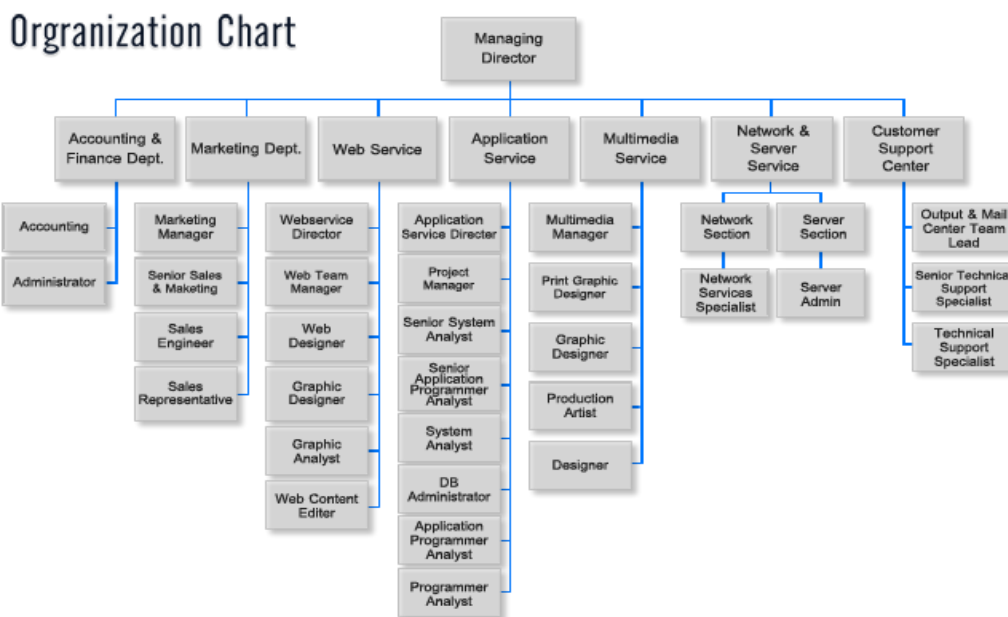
Orgranization Chart

Managing Director

Accounting & Finance Dept.

Accounting

Administrator

Marketing Dept.

Marketing Manager

Senior Sales & Maketing

Sales Engineer

Sales Representative

Web Service

Webservice Director

Web Team Manager

Web Designer

Graphic Designer

Graphic Analyst

Web Content Editer

Application Service

Application Service Directer

Project Manager

Senior System Analyst

Senior Application Programmer Analyst

System Analyst

DB Administrator

Application Programmer Analyst

Programmer Analyst

Multimedia Service

Multimedia Manager

Print Graphic Designer

Graphic Designer

Production Artist

Designer

Network & Server Service

Network Section

Network Services Specialist

Server Section

Server Admin

Customer Support Center

Output & Mail Center Team Lead

Senior Technica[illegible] Support Specialist

Technical Support Specialist